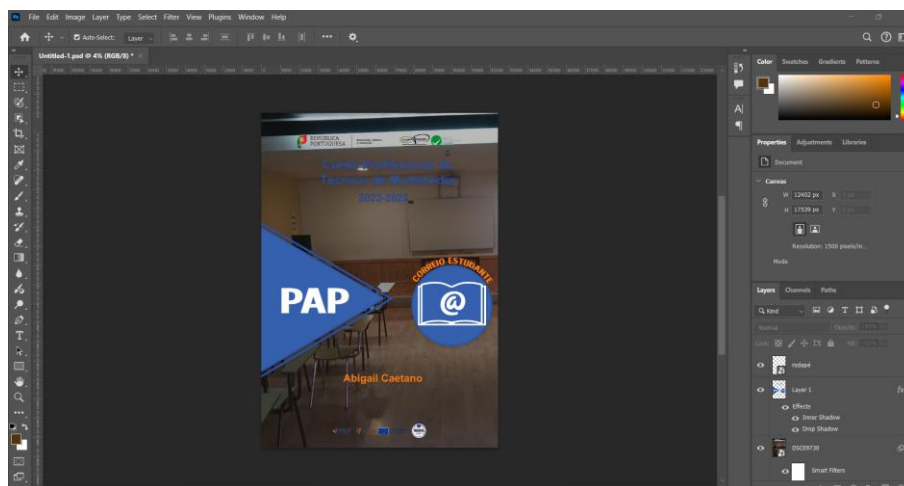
Ps File Edit Image Layer Type Select Filter View Plugins Window Help

Auto-Select: Layer

Untitled-1.psd @ 4% (RGB/8) * ×

REPÚBLICA PORTUGUESA

Curso Profissional de Técnico de Multimédia 2023-2026

PAP

CORREIO ESTUDANTE

@

Abigail Caetano

Color Swatches Gradients Patterns

Properties Adjustments Libraries

Document

Canvas

W 12402 px X

H 17539 px Y

Resolution: 1500 pixels/in...

Mode

Layers Channels Paths

Q Kind

Normal Opacity: 100%

Lock: Fill: 100%

rodapé

Layer 1

Effects

Inner Shadow

Drop Shadow

DSC09730

Smart Filters